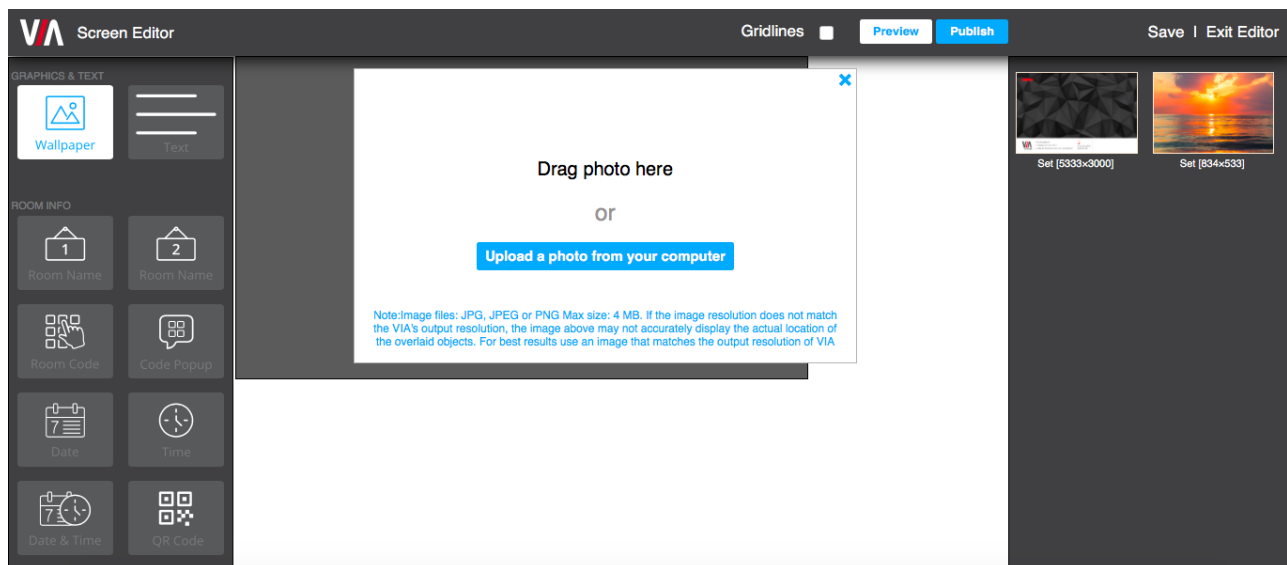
VIA Screen Editor

Gridlines

Preview

Publish

Save | Exit Editor

GRAPHICS & TEXT

Wallpaper

Text

ROOM INFO

1
Room Name

2
Room Name

Room Code

Code Popup

7
Date

Time

7
Date & Time

QR Code

×

Drag photo here

or

Upload a photo from your computer

Note:Image files: JPG, JPEG or PNG Max size: 4 MB. If the image resolution does not match the VIA's output resolution, the image above may not accurately display the actual location of the overlaid objects. For best results use an image that matches the output resolution of VIA

Set [5333×3000]

Set [834×533]